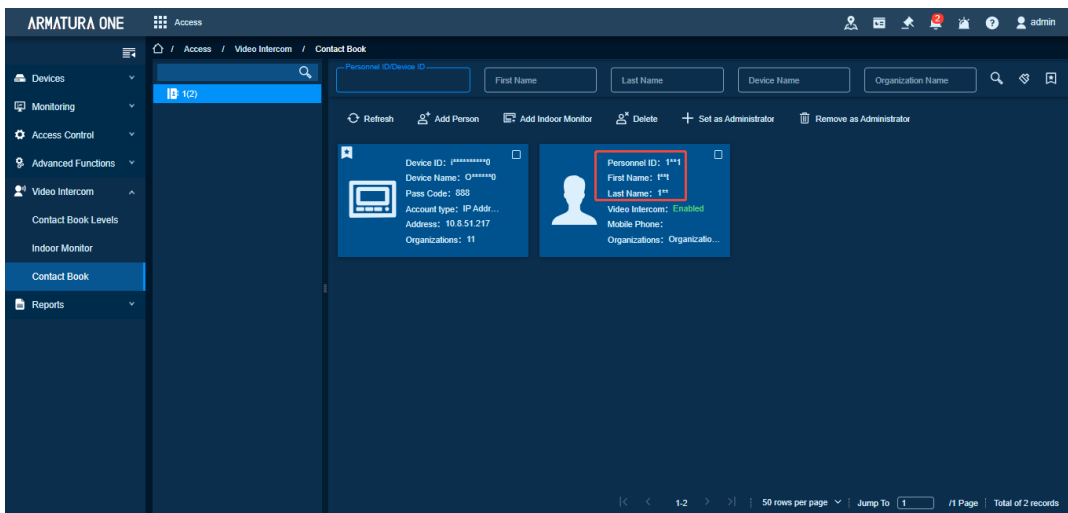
ARMATURA ONE Access 2 admin

/ Access / Video Intercom / Contact Book

Devices
Monitoring
Access Control
Advanced Functions
Video Intercom
Contact Book Levels
Indoor Monitor
Contact Book
Reports

1(2)

Personnel ID/Device ID
First Name
Last Name
Device Name
Organization Name

Refresh Add Person Add Indoor Monitor Delete Set as Administrator Remove as Administrator

Device ID: i**********0
Device Name: O******0
Pass Code: 888
Account type: IP Addr...
Address: 10.8.51.217
Organizations: 11

Personnel ID: 1**1
First Name: f**t
Last Name: 1**
Video Intercom: Enabled
Mobile Phone:
Organizations: Organizatio...

1-2 50 rows per page Jump To 1 /1 Page Total of 2 records